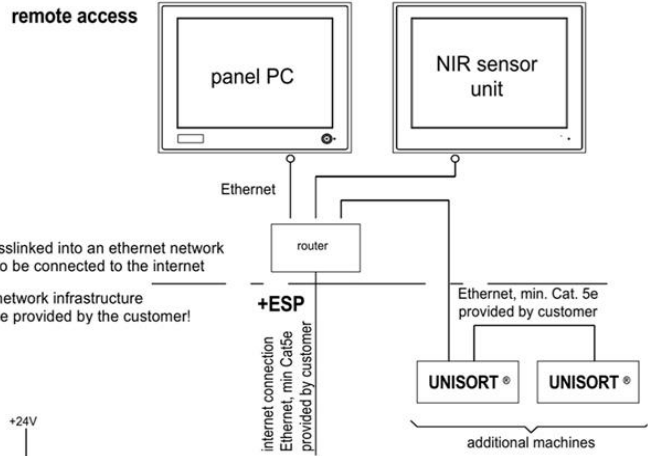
remote access

panel PC

NIR sensor unit

Ethernet

router

sslinked into an ethernet network o be connected to the internet

network infrastructure e provided by the customer!

+ESP

internet connection Ethernet, min Cat5e provided by customer

Ethernet, min. Cat. 5e provided by customer

UNISORT ®

UNISORT ®

additional machines

+24V